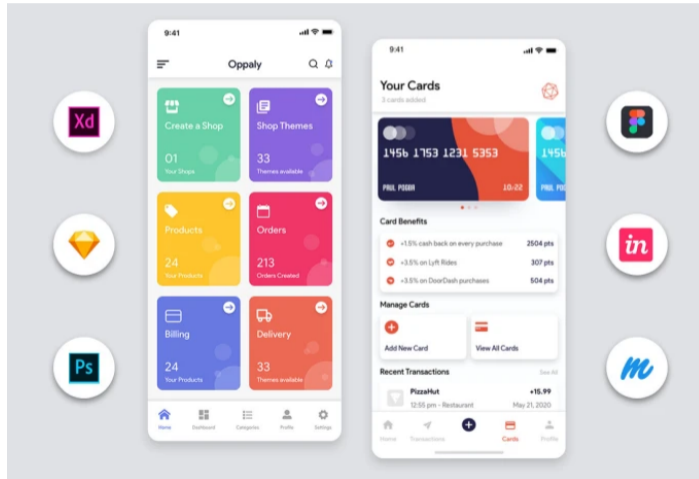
Xd

Ps

in

9:41

Oppaly

Create a Shop
01
Your Shops

Shop Themes
33
Themes available

Products
24
Your Products

Orders
213
Orders Created

Billing
24
Your Products

Delivery
33
Themes available

Home Dashboard Categories Profile Settings

9:41

Your Cards
3 cards added

1456 1753 1231 5353
PAUL POGBA 10/22

1456

Card Benefits
+1.5% cash back on every purchase 2504 pts
+3.5% on Lyft Rides 307 pts
+3.5% on DoorDash purchases 504 pts

Manage Cards
Add New Card
View All Cards

Recent Transactions See All
PizzaHut +15.99
12:55 pm - Restaurant May 21, 2020

Home Transactions Cards Profile